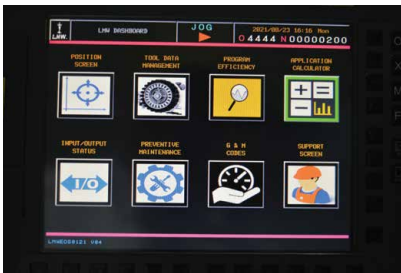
LMW LMW DASHBOARD JOG 2021/08/23 16:16 Mon O4444 N00000200

POSITION SCREEN

TOOL DATA MANAGEMENT

PROGRAM EFFICIENCY

APPLICATION CALCULATOR

INPUT/OUTPUT STATUS

I/O

PREVENTIVE MAINTENANCE

G & M CODES

SUPPORT SCREEN

LMWDDB0121 V04